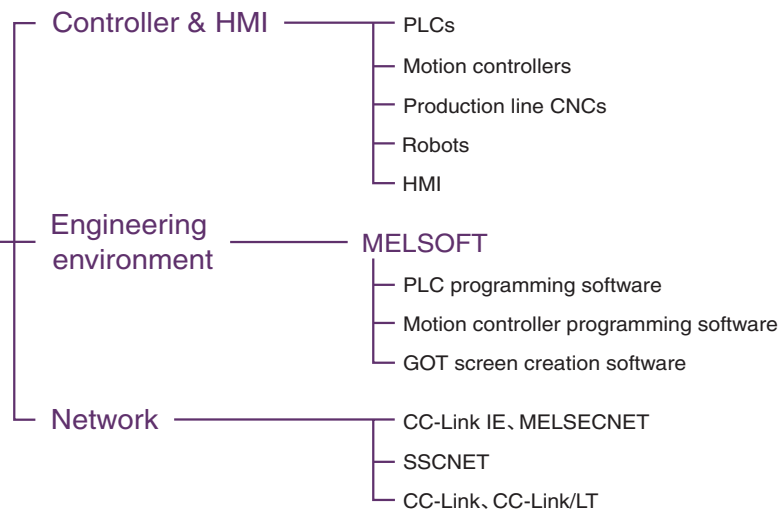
Controller & HMI

PLCs

Motion controllers

Production line CNCs

Robots

HMI

Engineering environment

MELSOFT

PLC programming software

Motion controller programming software

GOT screen creation software

Network

CC-Link IE、MELSECNET

SSCNET

CC-Link、CC-Link/LT